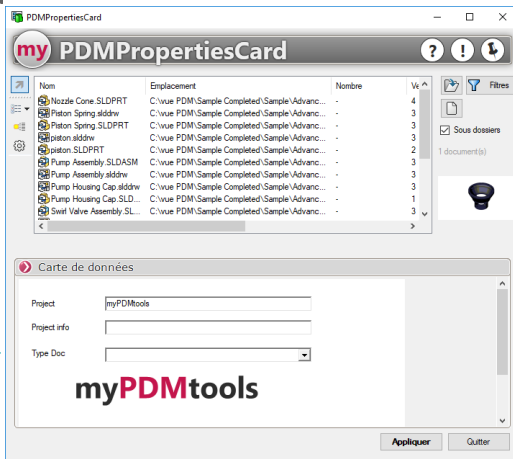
PDMPropertiesCard

my PDMPropertiesCard

| Nom | Emplacement | Nombre | Ve |
|---|---|---|---|
| Nozzle Cone.SLDPRT | C:\vue PDM\Sample Completed\Sample\Advanc... | - | 4 |
| Piston Spring.slddrw | C:\vue PDM\Sample Completed\Sample\Advanc... | - | 3 |
| Piston Spring.SLDPRT | C:\vue PDM\Sample Completed\Sample\Advanc... | - | 3 |
| piston.slddrw | C:\vue PDM\Sample Completed\Sample\Advanc... | - | 3 |
| piston.SLDPRT | C:\vue PDM\Sample Completed\Sample\Advanc... | - | 2 |
| Pump Assembly.SLDASM | C:\vue PDM\Sample Completed\Sample\Advanc... | - | 3 |
| Pump Assembly.slddrw | C:\vue PDM\Sample Completed\Sample\Advanc... | - | 3 |
| Pump Housing Cap.slddrw | C:\vue PDM\Sample Completed\Sample\Advanc... | - | 3 |
| Pump Housing Cap.SLD... | C:\vue PDM\Sample Completed\Sample\Advanc... | - | 1 |
| Swirl Valve Assembly.SL... | C:\vue PDM\Sample Completed\Sample\Advanc... | - | 3 |

Filtres

Sous dossiers

1 document(s)

Carte de données

Project myPDMtools

Project info

Type Doc

myPDMtools

Appliquer

Quitter